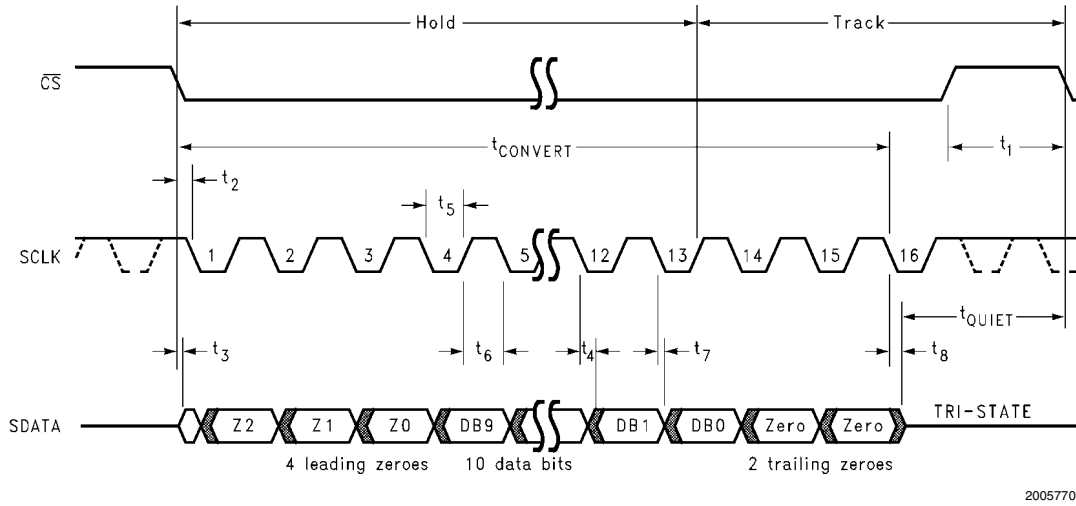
Hold
Track
$\overline{CS}$
$t_{CONVERT}$
$t_1$
$t_2$
$t_5$
SCLK
1
2
3
4
5
12
13
14
15
16
$t_{QUIET}$
$t_3$
$t_6$
$t_4$
$t_7$
$t_8$
SDATA
Z2
Z1
Z0
DB9
DB1
DB0
Zero
Zero
TRI-STATE
4 leading zeroes
10 data bits
2 trailing zeroes
2005770